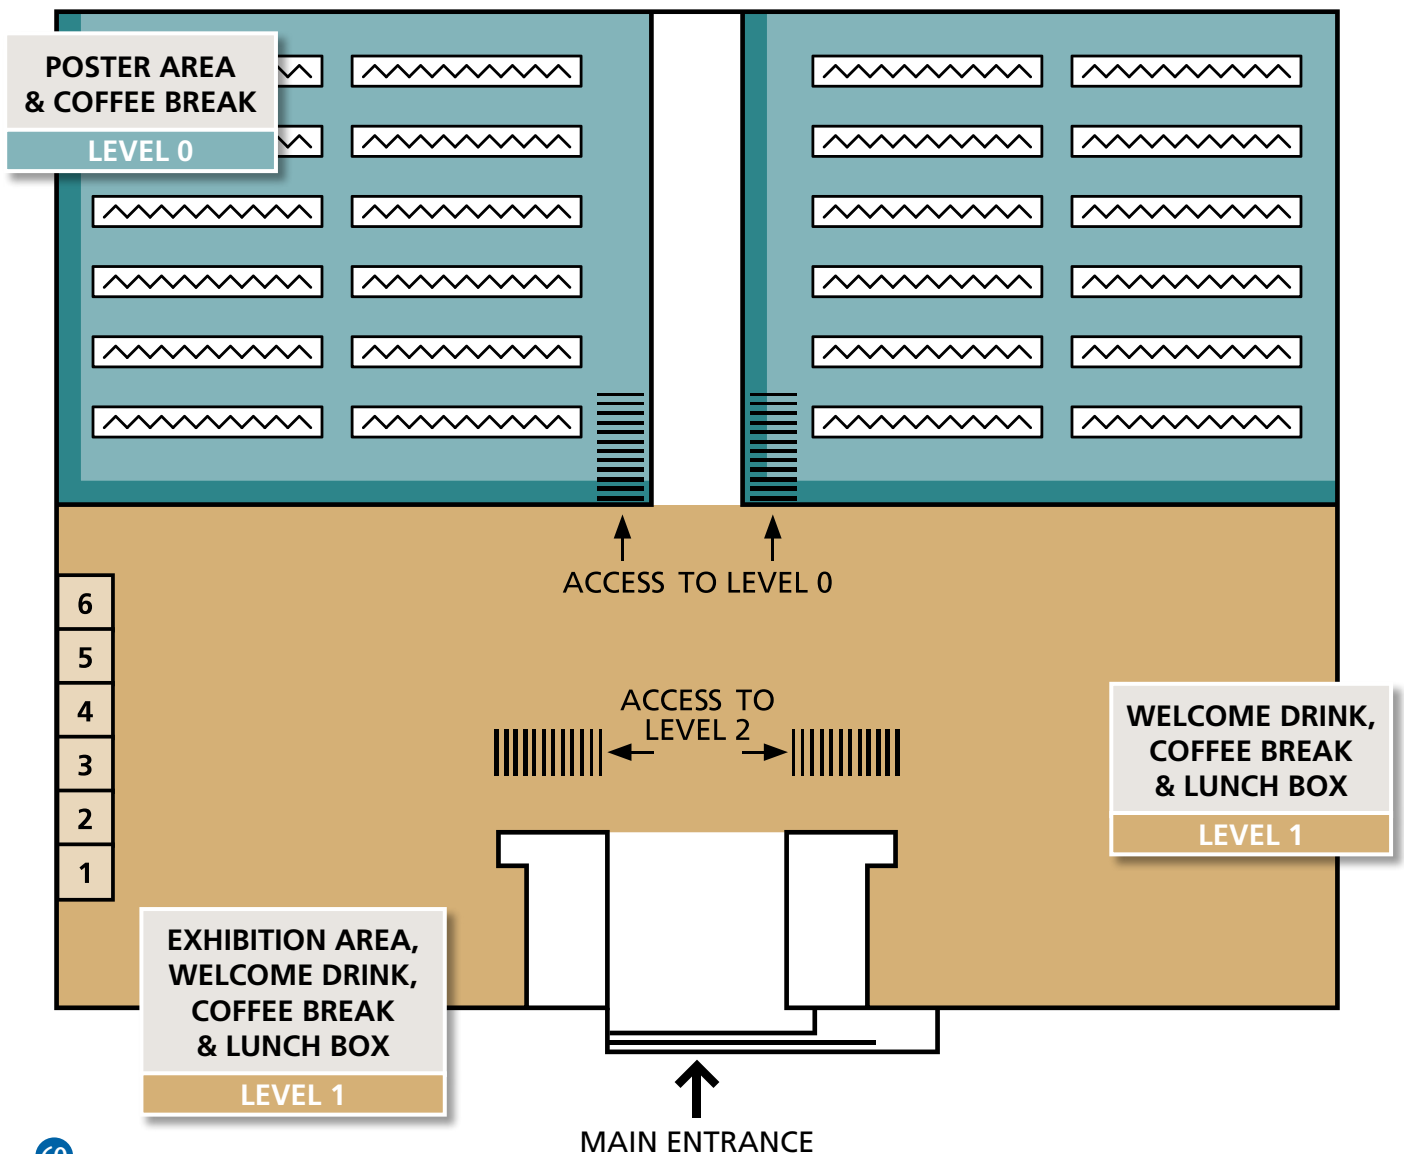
POSTER AREA
& COFFEE BREAK

LEVEL 0

ACCESS TO LEVEL 0

6
5
4
3
2
1

ACCESS TO
LEVEL 2

WELCOME DRINK,
COFFEE BREAK
& LUNCH BOX

LEVEL 1

EXHIBITION AREA,
WELCOME DRINK,
COFFEE BREAK
& LUNCH BOX

LEVEL 1

MAIN ENTRANCE

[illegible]